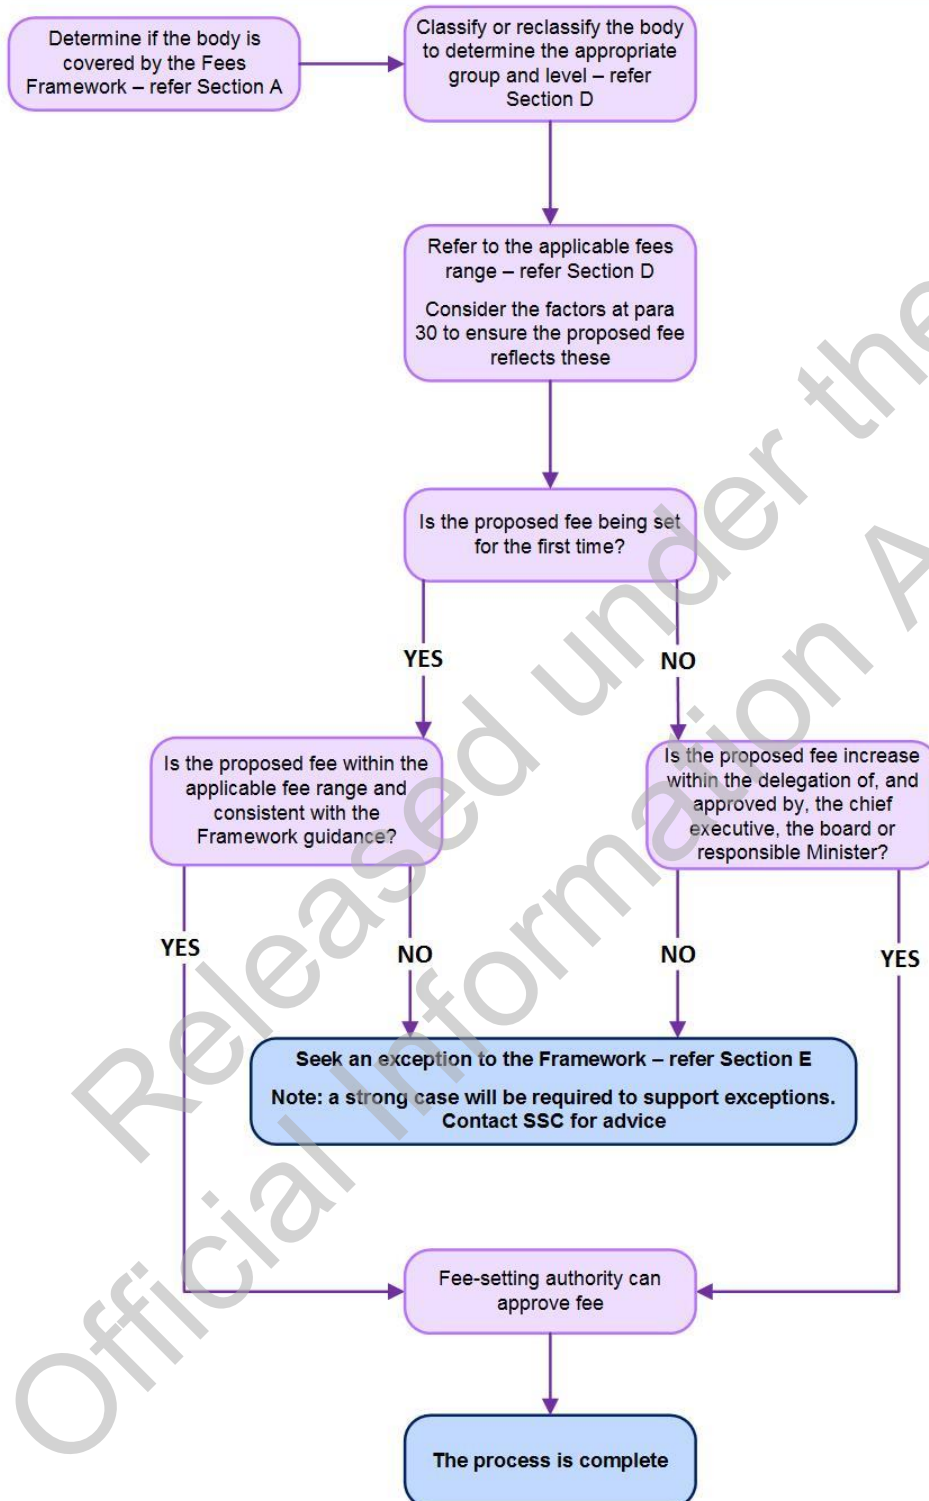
Determine if the body is covered by the Fees Framework – refer Section A

Classify or reclassify the body to determine the appropriate group and level – refer Section D

Refer to the applicable fees range – refer Section D

Consider the factors at para 30 to ensure the proposed fee reflects these

Is the proposed fee being set for the first time?

YES

NO

Is the proposed fee within the applicable fee range and consistent with the Framework guidance?

Is the proposed fee increase within the delegation of, and approved by, the chief executive, the board or responsible Minister?

YES

NO

NO

YES

Seek an exception to the Framework – refer Section E

Note: a strong case will be required to support exceptions. Contact SSC for advice

Fee-setting authority can approve fee

The process is complete

Released under the Official Information A